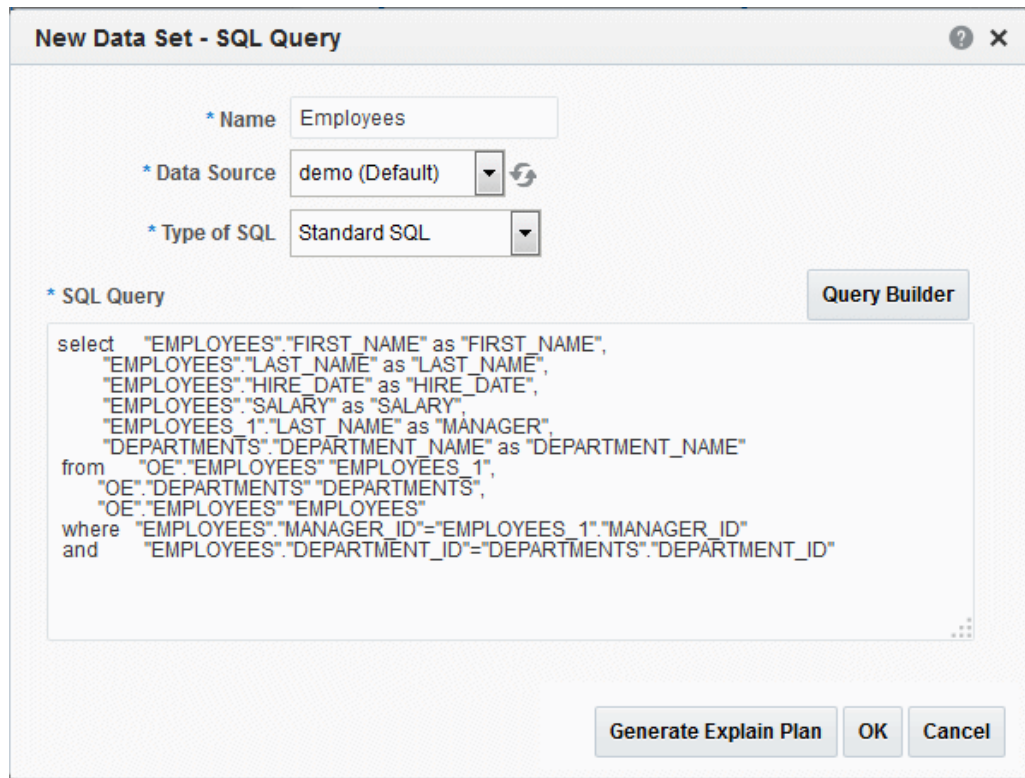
New Data Set - SQL Query

* Name Employees

* Data Source demo (Default)

* Type of SQL Standard SQL

* SQL Query

Query Builder

select "EMPLOYEES"."FIRST_NAME" as "FIRST_NAME",
"EMPLOYEES"."LAST_NAME" as "LAST_NAME",
"EMPLOYEES"."HIRE_DATE" as "HIRE_DATE",
"EMPLOYEES"."SALARY" as "SALARY",
"EMPLOYEES_1"."LAST_NAME" as "MANAGER",
"DEPARTMENTS"."DEPARTMENT_NAME" as "DEPARTMENT_NAME"
from "OE"."EMPLOYEES" "EMPLOYEES_1",
"OE"."DEPARTMENTS" "DEPARTMENTS",
"OE"."EMPLOYEES" "EMPLOYEES"
where "EMPLOYEES"."MANAGER_ID"="EMPLOYEES_1"."MANAGER_ID"
and "EMPLOYEES"."DEPARTMENT_ID"="DEPARTMENTS"."DEPARTMENT_ID"

Generate Explain Plan OK Cancel